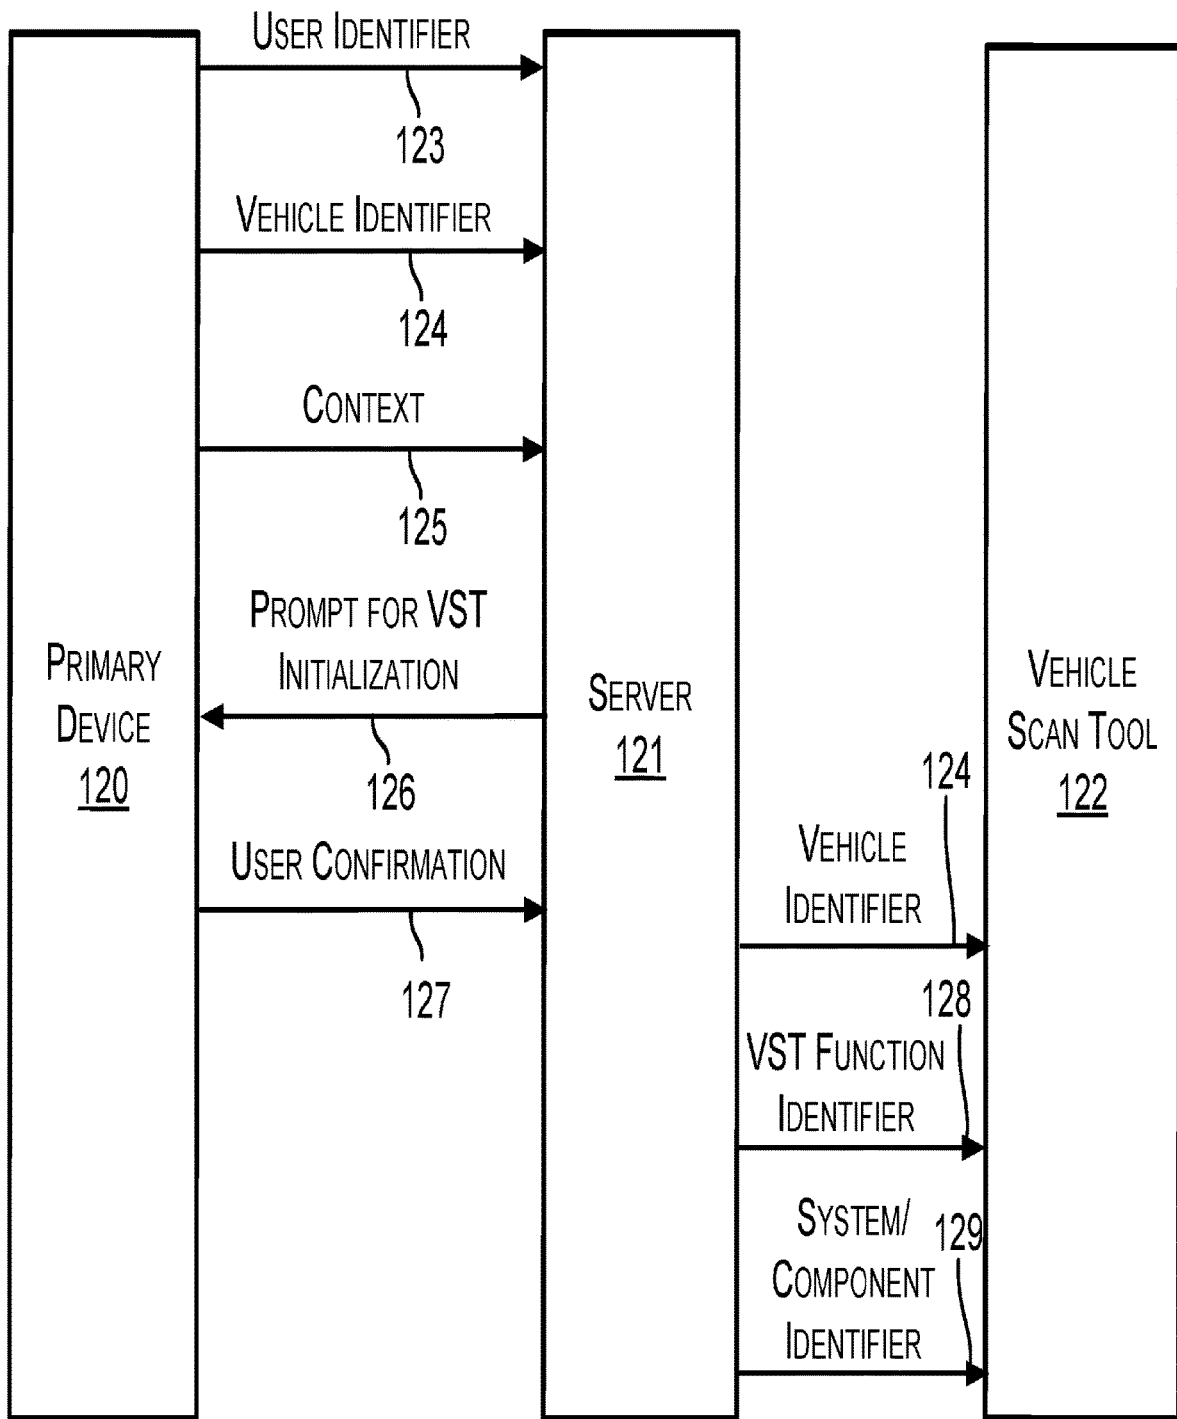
User Identifier
123
Vehicle Identifier
124
Context
125
Prompt for VST Initialization
126
User Confirmation
127

Primary Device
120

Server
121

Vehicle Scan Tool
122

124
Vehicle Identifier
128
VST Function Identifier
129
System/ Component Identifier